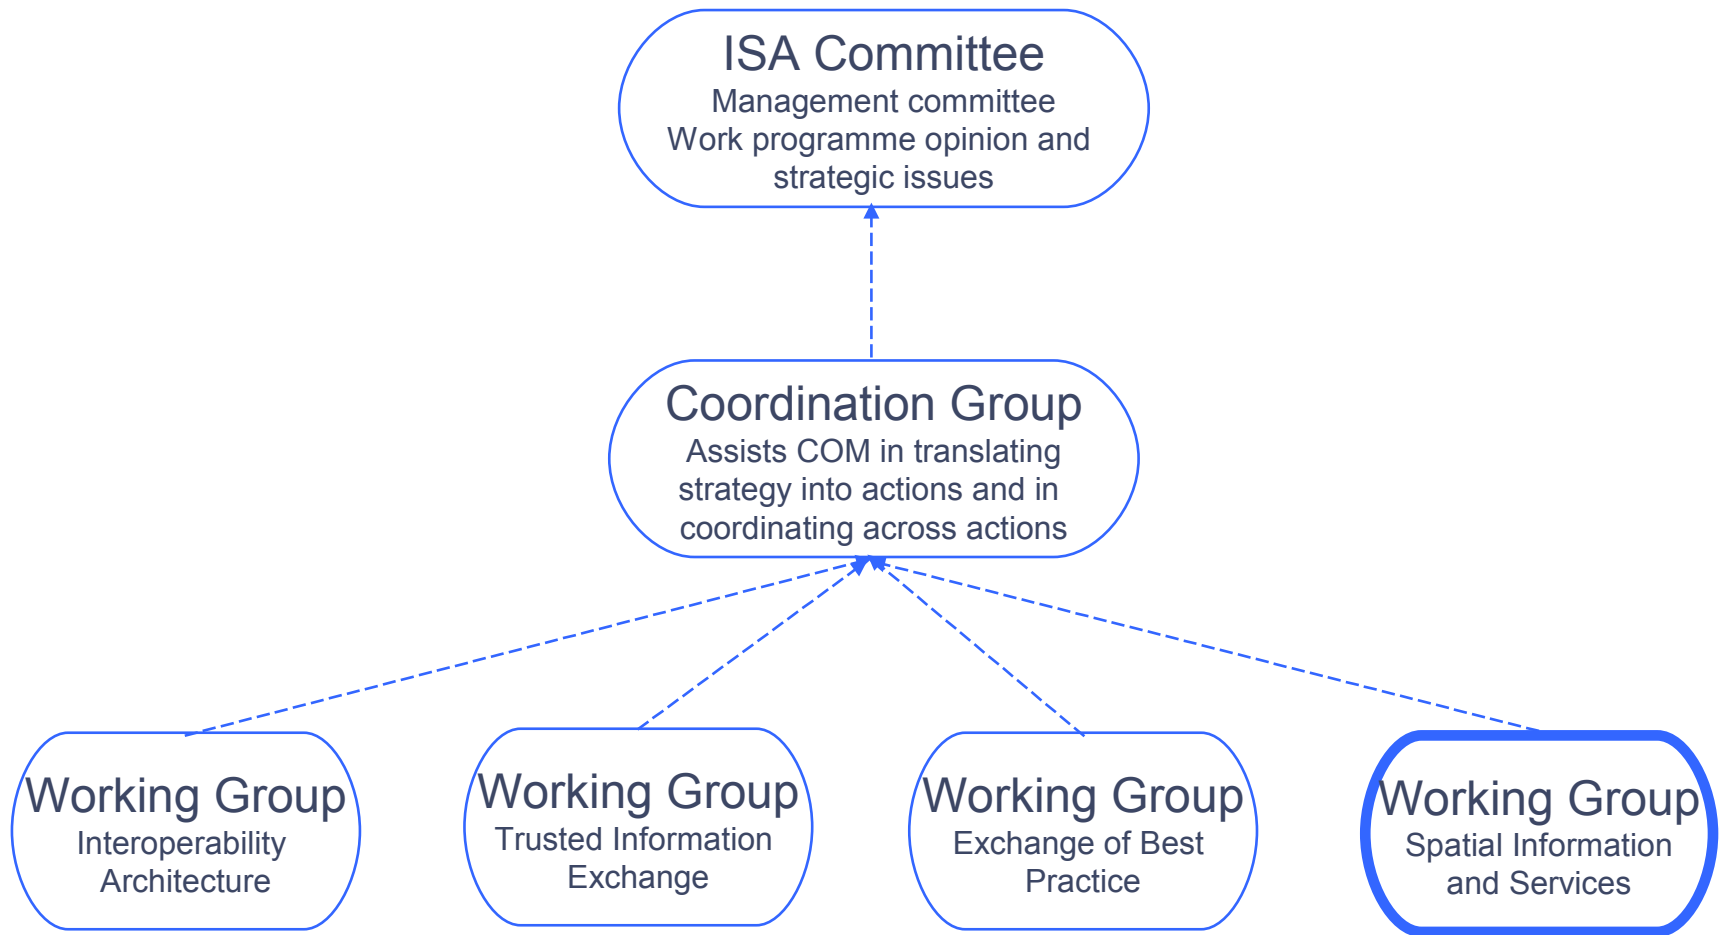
ISA Committee
Management committee
Work programme opinion and strategic issues

Coordination Group
Assists COM in translating strategy into actions and in coordinating across actions

Working Group
Interoperability Architecture

Working Group
Trusted Information Exchange

Working Group
Exchange of Best Practice

Working Group
Spatial Information and Services